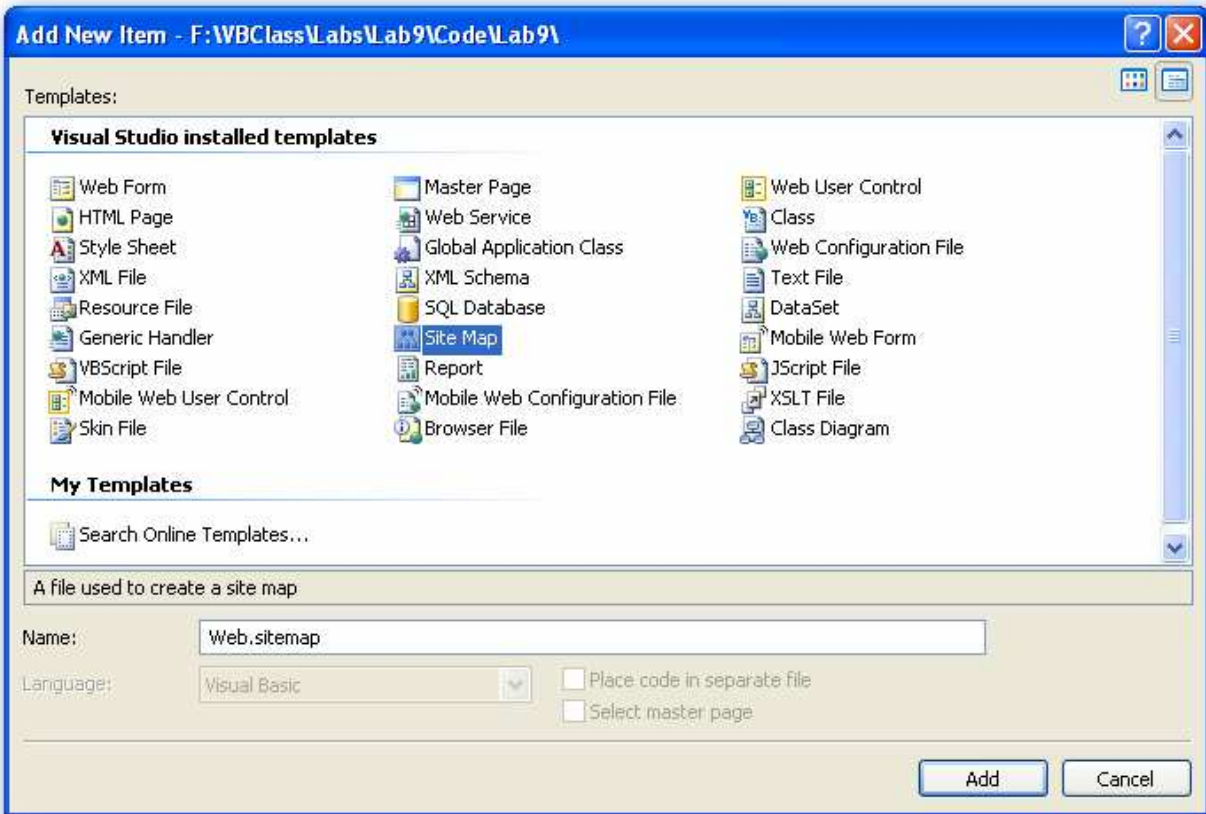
Add New Item - F:\VBClass\Labs\Lab9\Code\Lab9\

Templates:

Visual Studio installed templates

Web Form
HTML Page
Style Sheet
XML File
Resource File
Generic Handler
VBScript File
Mobile Web User Control
Skin File

Master Page
Web Service
Global Application Class
XML Schema
SQL Database
Site Map
Report
Mobile Web Configuration File
Browser File

Web User Control
Class
Web Configuration File
Text File
DataSet
Mobile Web Form
JScript File
XSLT File
Class Diagram

My Templates

Search Online Templates...

A file used to create a site map

Name: Web.sitemap

Language: Visual Basic

Place code in separate file

Select master page

Add

Cancel